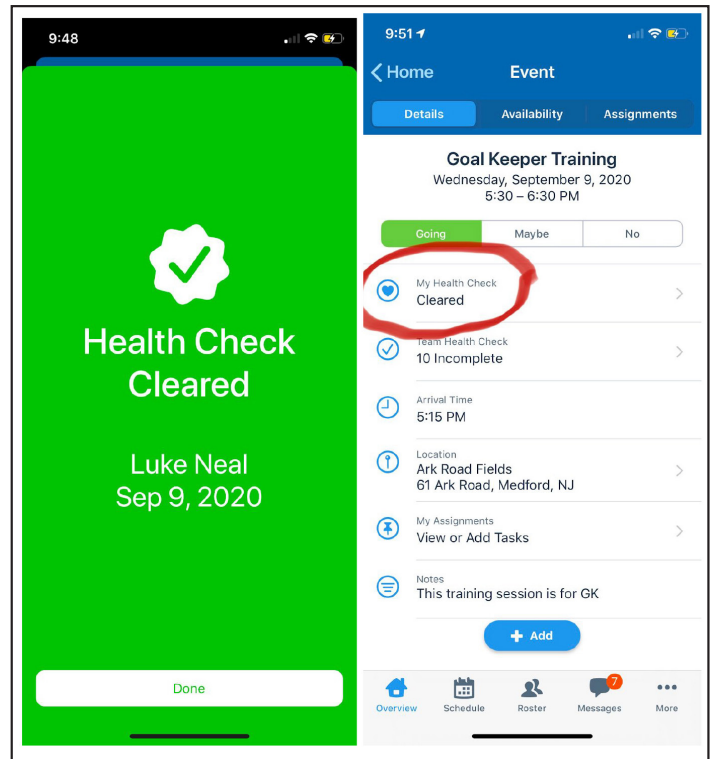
9:48

Health Check Cleared

Luke Neal
Sep 9, 2020

Done

9:51

Home
Event

Details
Availability
Assignments

Goal Keeper Training
Wednesday, September 9, 2020
5:30 – 6:30 PM

Going
Maybe
No

My Health Check
Cleared

Team Health Check
10 Incomplete

Arrival Time
5:15 PM

Location
Ark Road Fields
61 Ark Road, Medford, NJ

My Assignments
View or Add Tasks

Notes
This training session is for GK

Add

Overview
Schedule
Roster
7
Messages
More